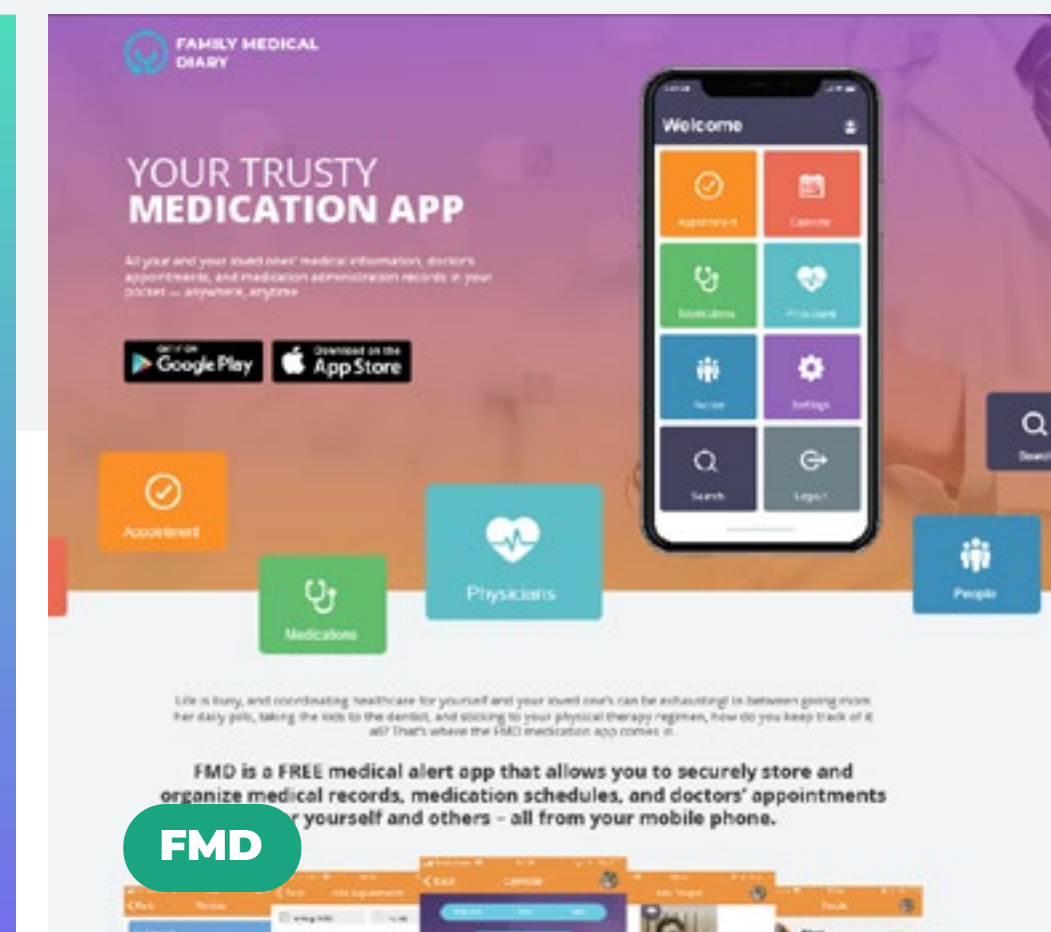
FAMILY MEDICAL DIARY

YOUR TRUSTY
MEDICATION APP

All your and your loved ones' medical information, doctor's appointments, and medication administration records in your pocket — anywhere, anytime

GET IT ON Google Play

Download on the App Store

Welcome

Appointment

Calendar

Medications

Physicians

People

Settings

Search

Logout

Appointment

Medications

Physicians

People

Search

Life is busy, and coordinating healthcare for yourself and your loved one's can be exhausting! In between giving mom her daily pills, taking the kids to the dentist, and sticking to your physical therapy regimen, how do you keep track of it all? That's where the FMD medication app comes in.

FMD is a FREE medical alert app that allows you to securely store and organize medical records, medication schedules, and doctors' appointments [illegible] yourself and others – all from your mobile phone.

FMD

Back

Calendar